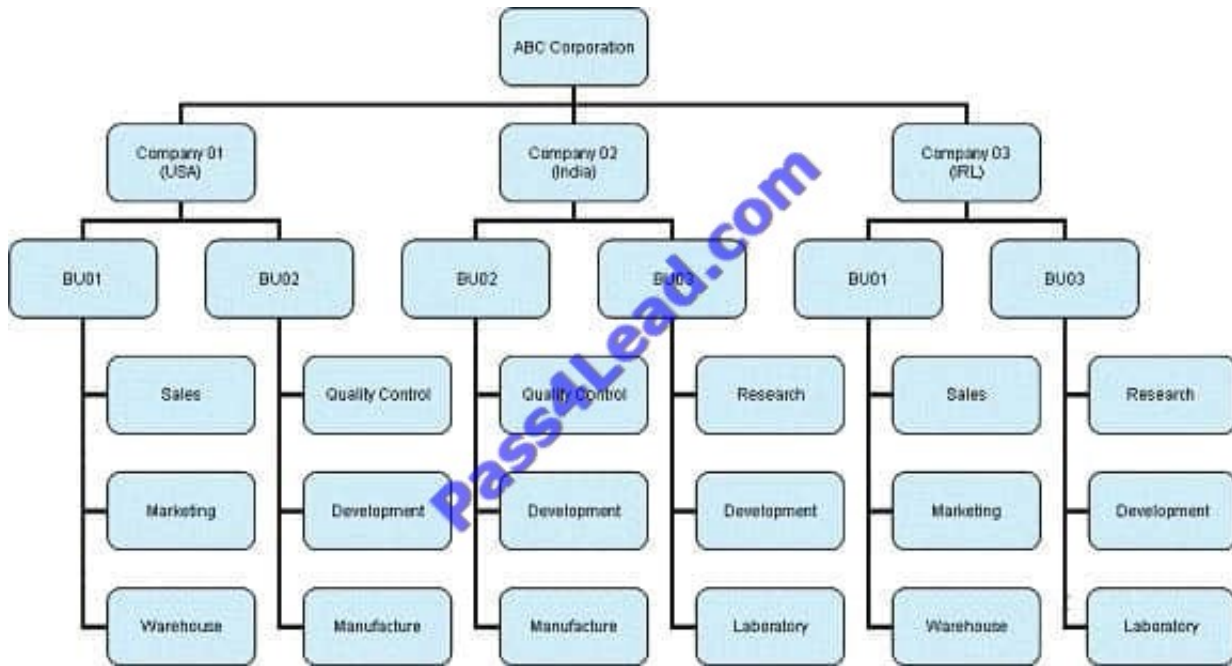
ABC Corporation

Company 01 (USA)

Company 02 (India)

Company 03 (IRL)

BU01

BU02

BU02

BU03

BU01

BU03

Sales

Marketing

Warehouse

Quality Control

Development

Manufacture

Quality Control

Development

Manufacture

Research

Development

Laboratory

Sales

Marketing

Warehouse

Research

Development

Laboratory

Pass4Lead.com